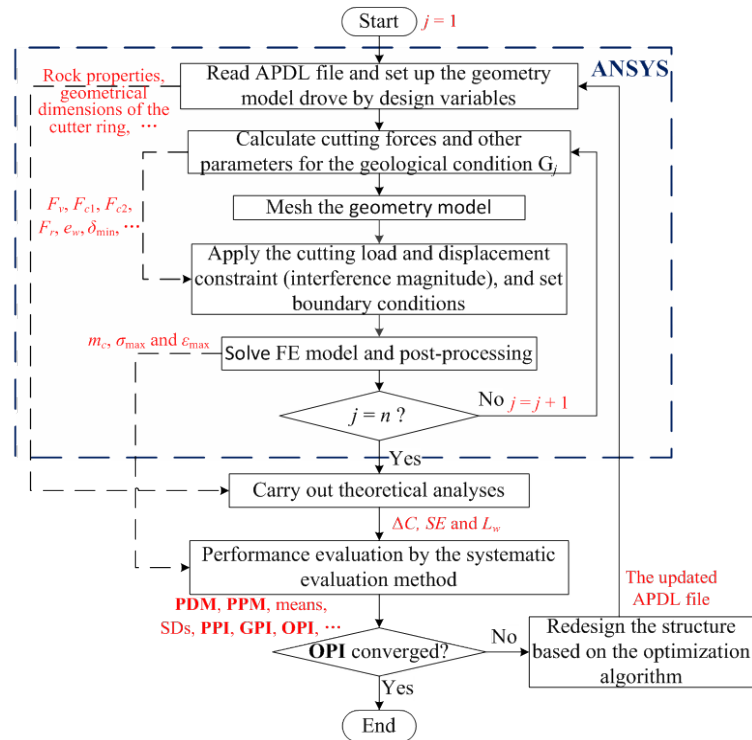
Start $j = 1$

ANSYS

Rock properties, geometrical dimensions of the cutter ring, ⋯

Read APDL file and set up the geometry model drove by design variables

Calculate cutting forces and other parameters for the geological condition $G_j$

$F_v$, $F_{c1}$, $F_{c2}$, $F_r$, $e_w$, $\delta_{\min}$, ⋯

Mesh the geometry model

Apply the cutting load and displacement constraint (interference magnitude), and set boundary conditions

$m_c$, $\sigma_{\max}$ and $\varepsilon_{\max}$

Solve FE model and post-processing

$j = n$ ?

No $j = j + 1$

Yes

Carry out theoretical analyses

$\Delta C$, $SE$ and $L_w$

Performance evaluation by the systematic evaluation method

The updated APDL file

PDM, PPM, means, SDs, PPI, GPI, OPI, ⋯

OPI converged?

No

Redesign the structure based on the optimization algorithm

Yes

End